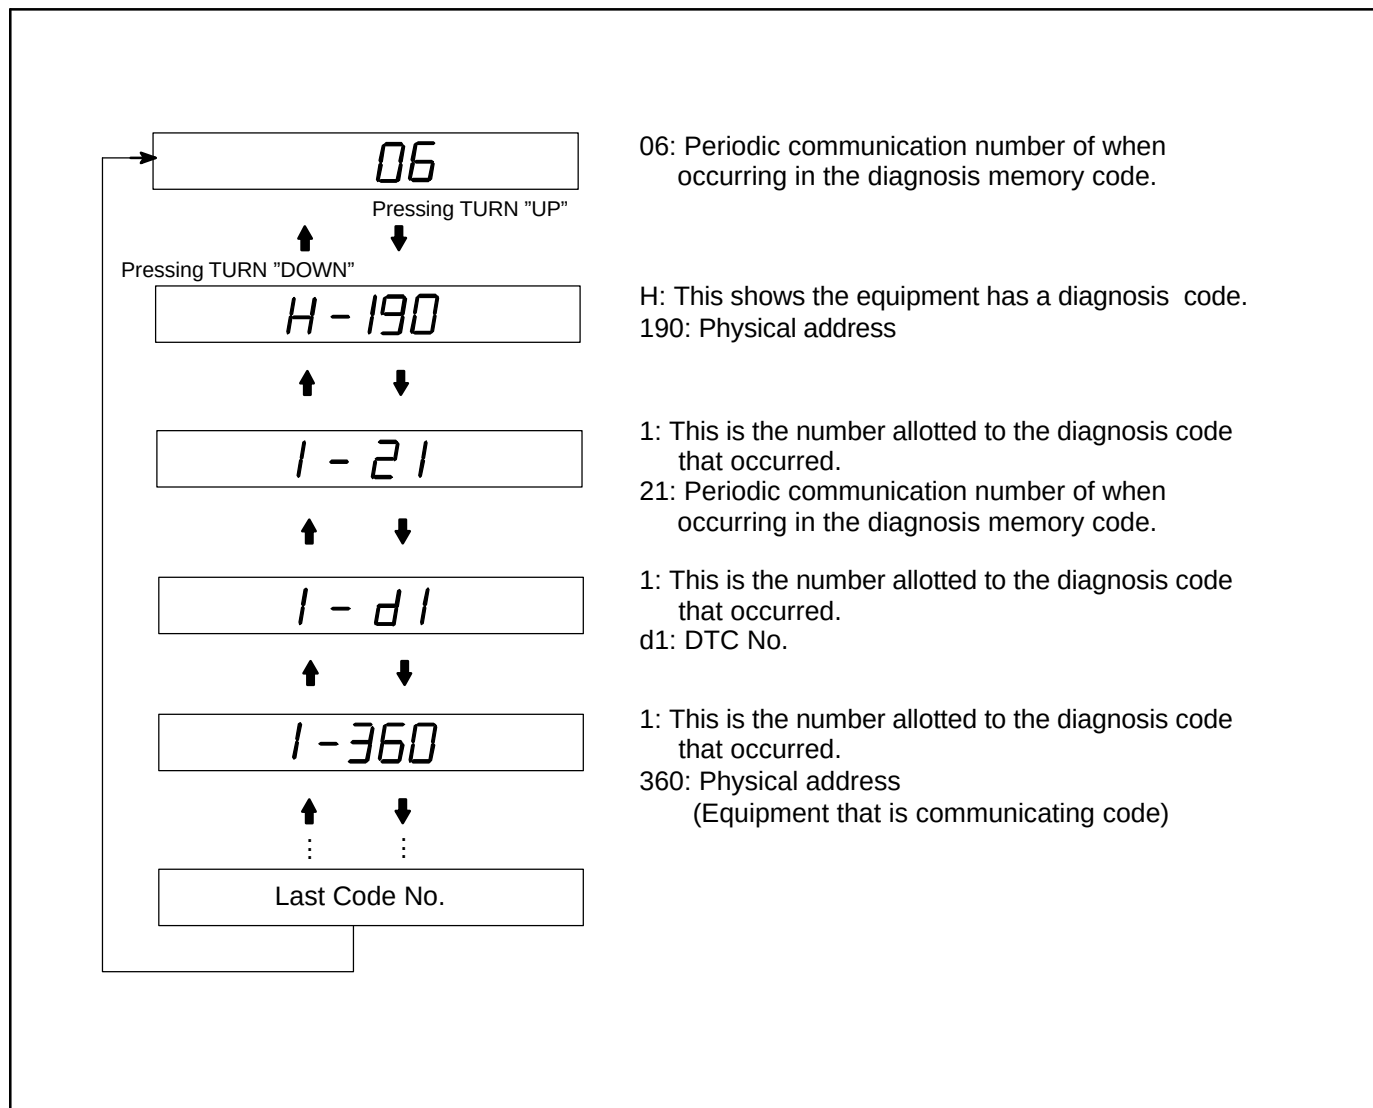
06

Pressing TURN "UP"

Pressing TURN "DOWN"

H - 190

1 - 21

1 - d1

1 - 360

Last Code No.

06: Periodic communication number of when occurring in the diagnosis memory code.

H: This shows the equipment has a diagnosis code.
190: Physical address

1: This is the number allotted to the diagnosis code that occurred.
21: Periodic communication number of when occurring in the diagnosis memory code.

1: This is the number allotted to the diagnosis code that occurred.
d1: DTC No.

1: This is the number allotted to the diagnosis code that occurred.
360: Physical address
(Equipment that is communicating code)